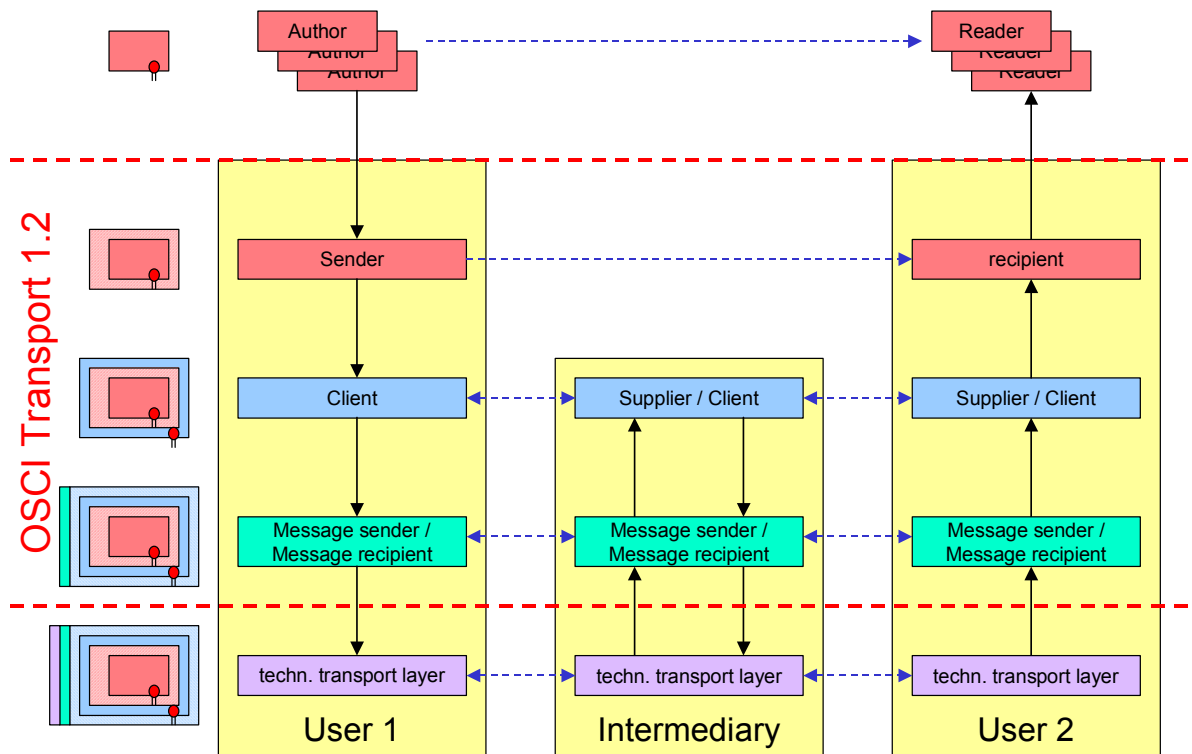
Author
Author
Author

Reader
Reader
Reader

OSCI Transport 1.2

Sender

recipient

Client

Supplier / Client

Supplier / Client

Message sender / Message recipient

Message sender / Message recipient

Message sender / Message recipient

techn. transport layer

techn. transport layer

techn. transport layer

User 1

Intermediary

User 2